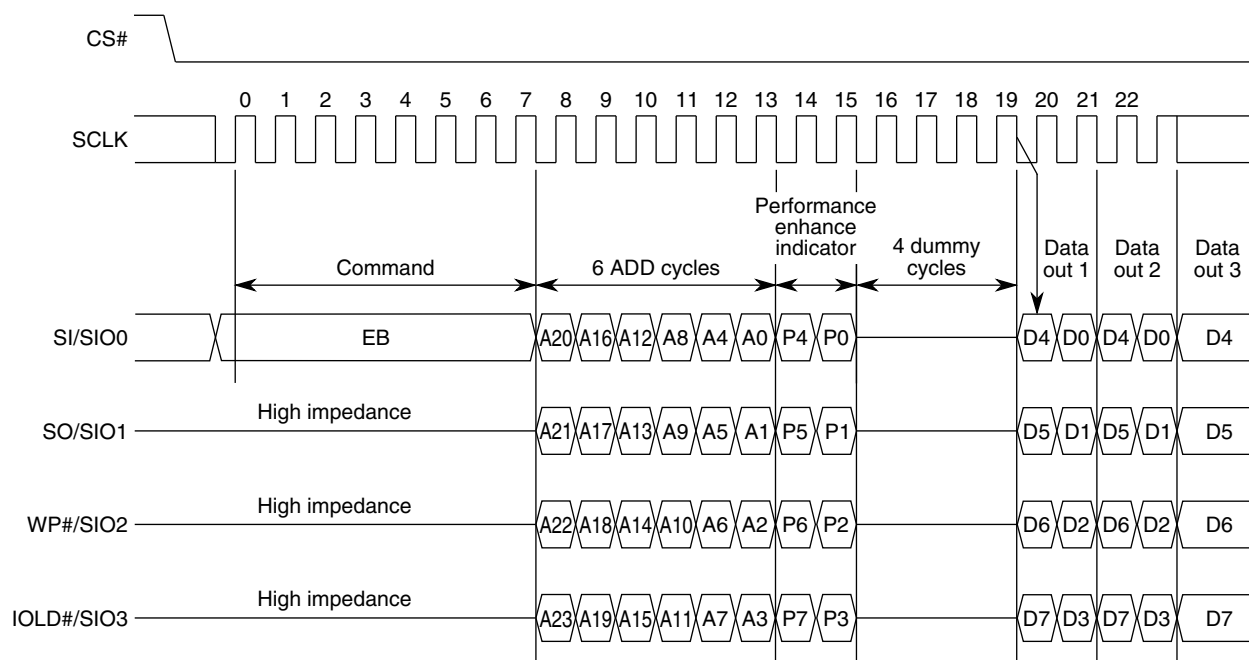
CS#

0 1 2 3 4 5 6 7 8 9 10 11 12 13 14 15 16 17 18 19 20 21 22

SCLK

Command

6 ADD cycles

Performance enhance indicator

4 dummy cycles

Data out 1

Data out 2

Data out 3

SI/SIO0

EB

A20 A16 A12 A8 A4 A0 P4 P0 D4 D0 D4 D0 D4

SO/SIO1

High impedance

A21 A17 A13 A9 A5 A1 P5 P1 D5 D1 D5 D1 D5

WP#/SIO2

High impedance

A22 A18 A14 A10 A6 A2 P6 P2 D6 D2 D6 D2 D6

IOLD#/SIO3

High impedance

A23 A19 A15 A11 A7 A3 P7 P3 D7 D3 D7 D3 D7